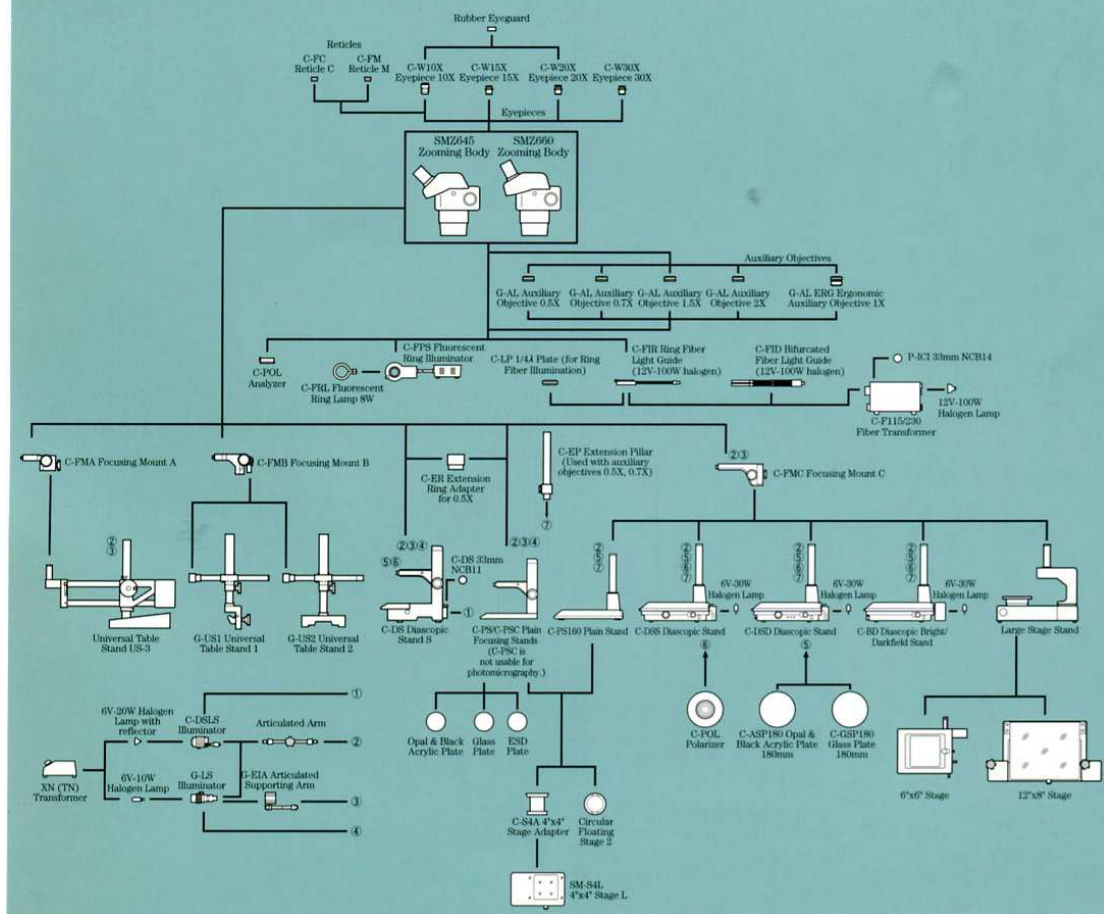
Rubber Eyeguard

Reticles
C-FC Reticle C
C-FM Reticle M

C-W10X Eyepiece 10X
C-W15X Eyepiece 15X
C-W20X Eyepiece 20X
C-W30X Eyepiece 30X

Eyepieces

SMZ645 Zooming Body
SMZ660 Zooming Body

Auxiliary Objectives
G-AL Auxiliary Objective 0.5X
G-AL Auxiliary Objective 0.7X
G-AL Auxiliary Objective 1.5X
G-AL Auxiliary Objective 2X
G-AL ERG Ergonomic Auxiliary Objective 1X

C-POL Analyzer
C-FPS Fluorescent Ring Illuminator
C-FRL Fluorescent Ring Lamp 8W
C-LP 1/4λ Plate (for Ring Fiber Illumination)
C-FIR Ring Fiber Light Guide (12V-100W halogen)
C-FID Bifurcated Fiber Light Guide (12V-100W halogen)
P-ICI 33mm NCB14
12V-100W Halogen Lamp
C-F115/230 Fiber Transformer

C-FMA Focusing Mount A
C-FMB Focusing Mount B
C-ER Extension Ring Adapter for 0.5X
C-EP Extension Pillar (Used with auxiliary objectives 0.5X, 0.7X)
②③
C-FMC Focusing Mount C
⑦

②③
②③④
⑤⑥
C-DS 33mm NCB11
①
②③④

Universal Table Stand US-3
G-US1 Universal Table Stand 1
G-US2 Universal Table Stand 2
C-DS Diascopic Stand S
C-PS/C-PSC Plain Focusing Stands (C-PSC is not usable for photomicrography.)
C-PS160 Plain Stand
②⑦
②⑥⑦
6V-30W Halogen Lamp
C-DSS Diascopic Stand
②⑤⑦
6V-30W Halogen Lamp
C-DSD Diascopic Stand
②⑥⑦
6V-30W Halogen Lamp
C-BD Diascopic Bright/ Darkfield Stand
Large Stage Stand

①
6V-20W Halogen Lamp with reflector
C-DSLS Illuminator
Articulated Arm
②
XN (TN) Transformer
6V-10W Halogen Lamp
G-LS Illuminator
G-EIA Articulated Supporting Arm
③
④

Opal & Black Acrylic Plate
Glass Plate
ESD Plate

⑥
C-POL Polarizer
⑤
C-ASP180 Opal & Black Acrylic Plate 180mm
C-GSP180 Glass Plate 180mm

C-S4A 4"x4" Stage Adapter
Circular Floating Stage 2
SM-S4L 4"x4" Stage L

6"x6" Stage
12"x8" Stage